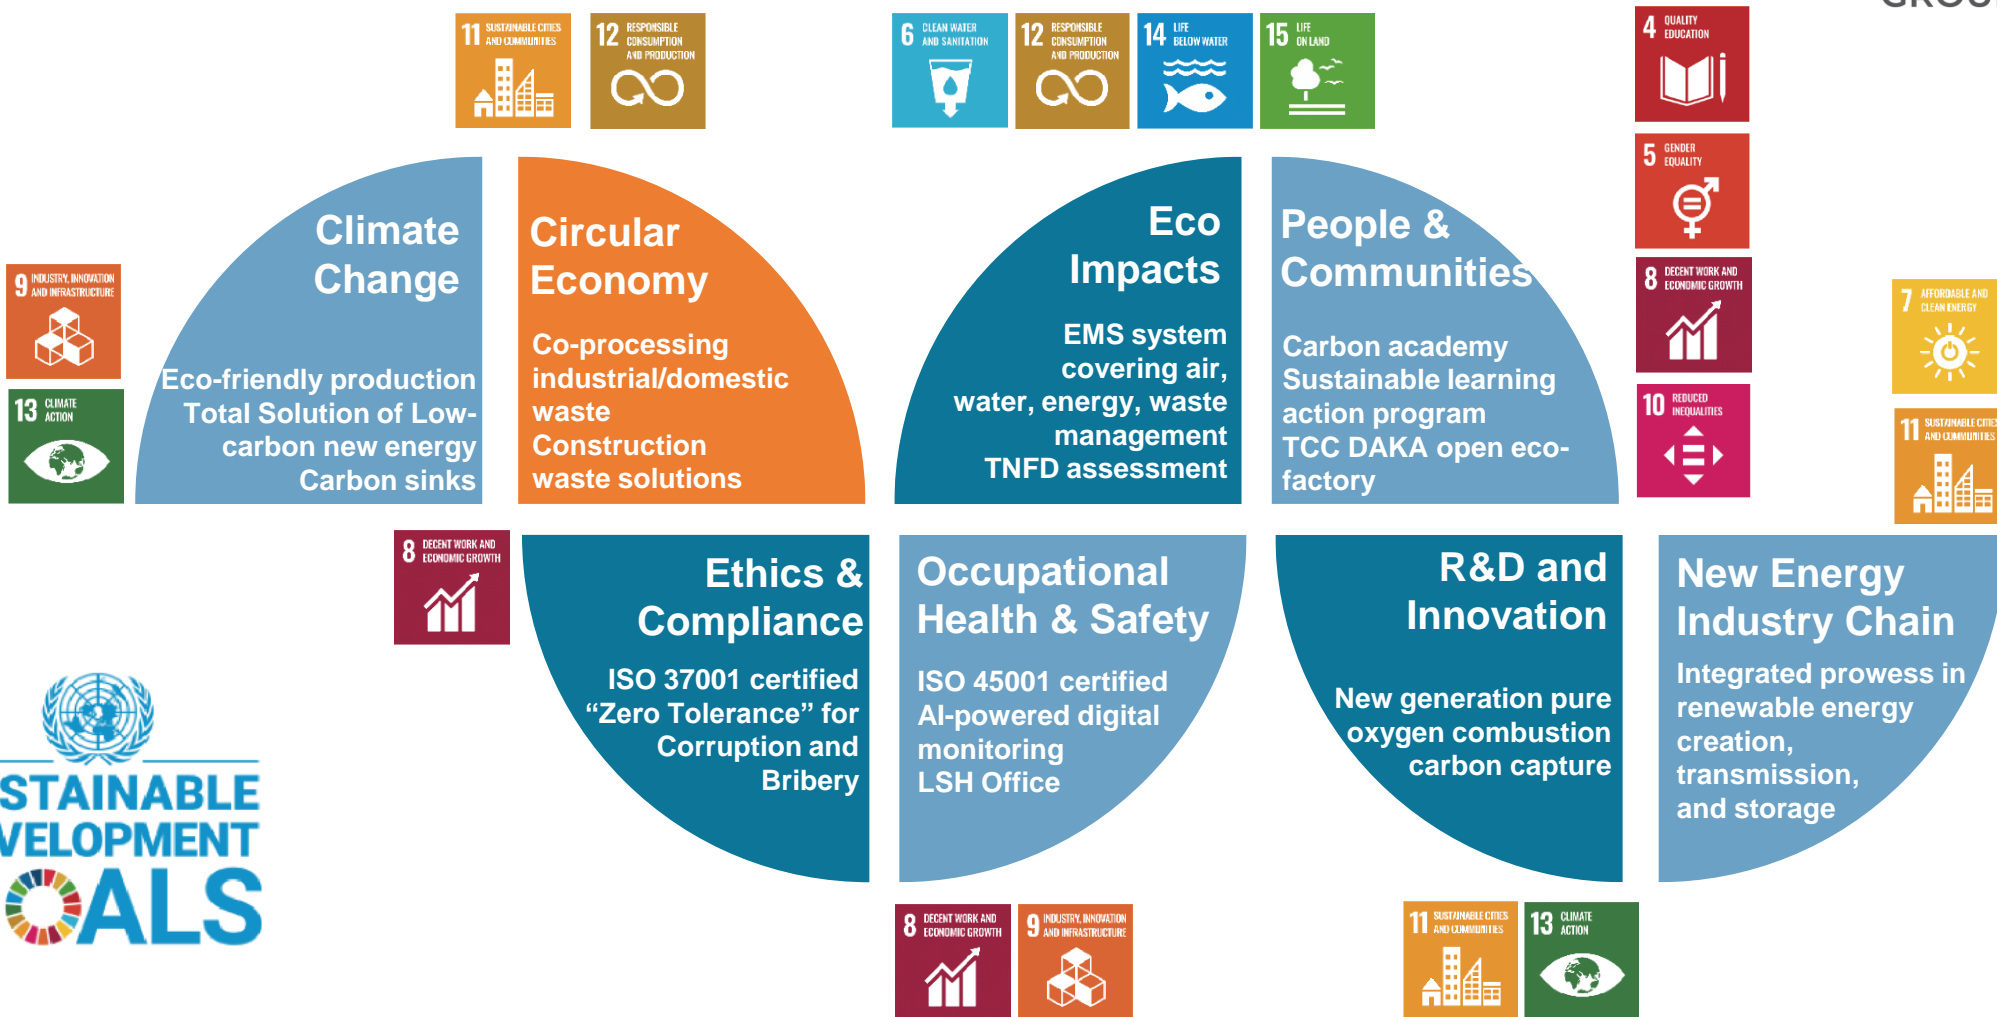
11 SUSTAINABLE CITIES AND COMMUNITIES
12 RESPONSIBLE CONSUMPTION AND PRODUCTION
6 CLEAN WATER AND SANITATION
12 RESPONSIBLE CONSUMPTION AND PRODUCTION
14 LIFE BELOW WATER
15 LIFE ON LAND
4 QUALITY EDUCATION
5 GENDER EQUALITY
8 DECENT WORK AND ECONOMIC GROWTH
10 REDUCED INEQUALITIES
7 AFFORDABLE AND CLEAN ENERGY
11 SUSTAINABLE CITIES AND COMMUNITIES
9 INDUSTRY, INNOVATION AND INFRASTRUCTURE
13 CLIMATE ACTION

Climate Change

Eco-friendly production
Total Solution of Low-carbon new energy
Carbon sinks

Circular Economy

Co-processing industrial/domestic waste
Construction waste solutions

Eco Impacts

EMS system covering air, water, energy, waste management
TNFD assessment

People & Communities

Carbon academy
Sustainable learning action program
TCC DAKA open eco-factory

8 DECENT WORK AND ECONOMIC GROWTH

Ethics & Compliance

ISO 37001 certified
“Zero Tolerance” for Corruption and Bribery

Occupational Health & Safety

ISO 45001 certified
AI-powered digital monitoring
LSH Office

R&D and Innovation

New generation pure oxygen combustion carbon capture

New Energy Industry Chain

Integrated prowess in renewable energy creation, transmission, and storage

STAINABLE
VELOPMENT
ALS

8 DECENT WORK AND ECONOMIC GROWTH
9 INDUSTRY, INNOVATION AND INFRASTRUCTURE
11 SUSTAINABLE CITIES AND COMMUNITIES
13 CLIMATE ACTION